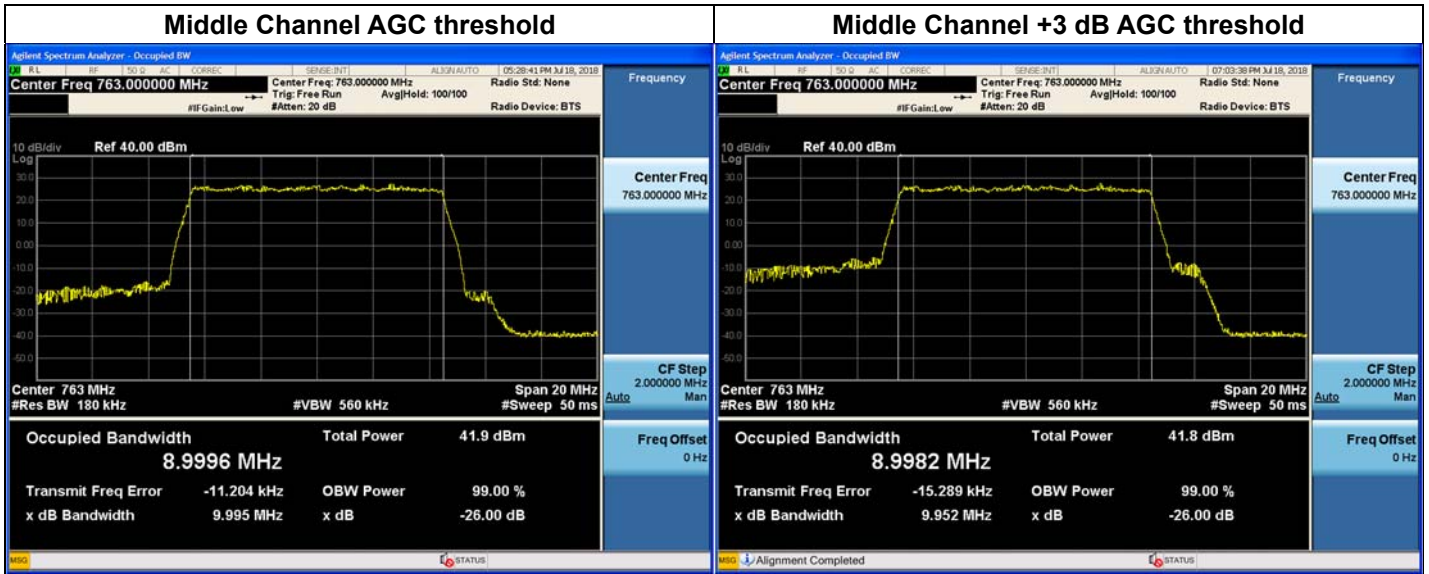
| Middle Channel AGC threshold | Middle Channel +3 dB AGC threshold |
|---|---|

Agilent Spectrum Analyzer - Occupied BW
RL RF 50 Ω AC CORREC SENSE:INT ALIGN AUTO 05:28:41 PM Jul 18, 2018
Center Freq 763.000000 MHz
Center Freq: 763.000000 MHz
Trig: Free Run Avg|Hold: 100/100
#IFGain:Low #Atten: 20 dB
Radio Std: None
Radio Device: BTS
Frequency
10 dB/div Ref 40.00 dBm
Log
30.0
20.0
10.0
0.00
-10.0
-20.0
-30.0
-40.0
-50.0
Center 763 MHz
#Res BW 180 kHz
#VBW 560 kHz
Span 20 MHz
#Sweep 50 ms
Center Freq
763.000000 MHz
CF Step
2.000000 MHz
Auto Man
Occupied Bandwidth
8.9996 MHz
Total Power 41.9 dBm
Transmit Freq Error -11.204 kHz
OBW Power 99.00 %
x dB Bandwidth 9.995 MHz
x dB -26.00 dB
Freq Offset
0 Hz
MSG
STATUS

Agilent Spectrum Analyzer - Occupied BW
RL RF 50 Ω AC CORREC SENSE:INT ALIGN AUTO 07:03:38 PM Jul 18, 2018
Center Freq 763.000000 MHz
Center Freq: 763.000000 MHz
Trig: Free Run Avg|Hold: 100/100
#IFGain:Low #Atten: 20 dB
Radio Std: None
Radio Device: BTS
Frequency
10 dB/div Ref 40.00 dBm
Log
30.0
20.0
10.0
0.00
-10.0
-20.0
-30.0
-40.0
-50.0
Center 763 MHz
#Res BW 180 kHz
#VBW 560 kHz
Span 20 MHz
#Sweep 50 ms
Center Freq
763.000000 MHz
CF Step
2.000000 MHz
Auto Man
Occupied Bandwidth
8.9982 MHz
Total Power 41.8 dBm
Transmit Freq Error -15.289 kHz
OBW Power 99.00 %
x dB Bandwidth 9.952 MHz
x dB -26.00 dB
Freq Offset
0 Hz
MSG Alignment Completed
STATUS